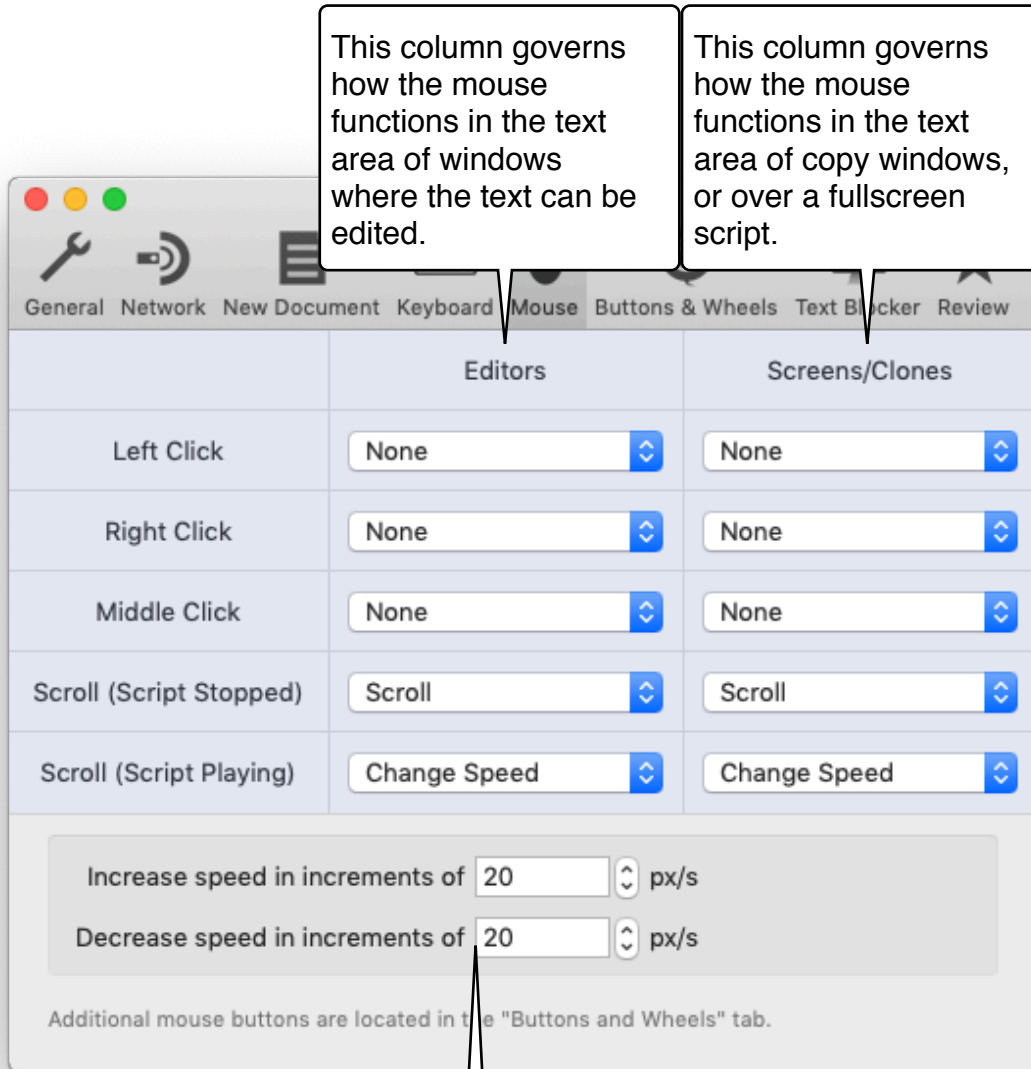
This column governs how the mouse functions in the text area of windows where the text can be edited.

This column governs how the mouse functions in the text area of copy windows, or over a fullscreen script.

General Network New Document Keyboard Mouse Buttons & Wheels Text Bl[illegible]cker Review

| | Editors | Screens/Clones |
|---|---|---|
| Left Click | None | None |
| Right Click | None | None |
| Middle Click | None | None |
| Scroll (Script Stopped) | Scroll | Scroll |
| Scroll (Script Playing) | Change Speed | Change Speed |

Increase speed in increments of 20 px/s
Decrease speed in increments of 20 px/s

Additional mouse buttons are located in t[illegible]e "Buttons and Wheels" tab.